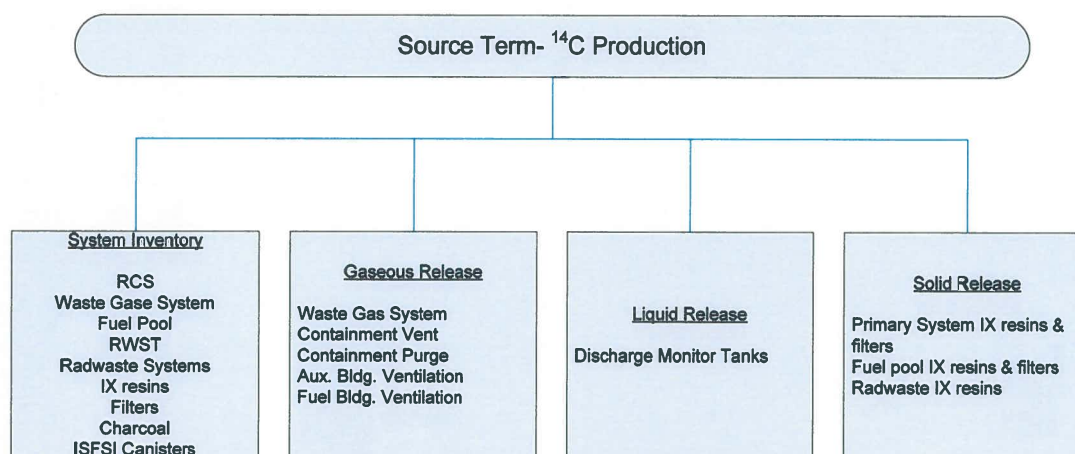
Source Term- $^{14}$C Production

System Inventory

RCS
Waste Gase System
Fuel Pool
RWST
Radwaste Systems
IX resins
Filters
Charcoal
ISFSI Canisters

Gaseous Release

Waste Gas System
Containment Vent
Containment Purge
Aux. Bldg. Ventilation
Fuel Bldg. Ventilation

Liquid Release

Discharge Monitor Tanks

Solid Release

Primary System IX resins & filters
Fuel pool IX resins & filters
Radwaste IX resins